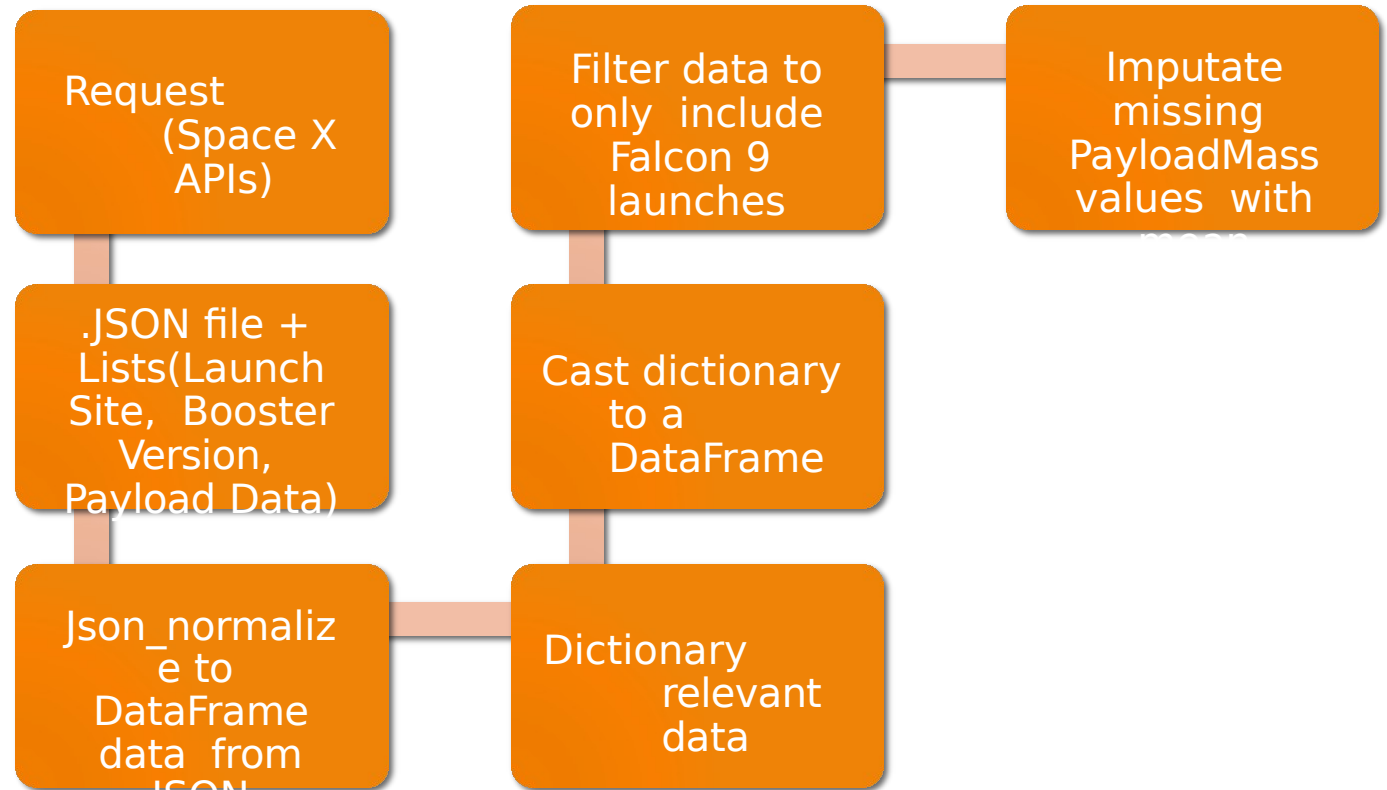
Request (Space X APIs)

.JSON file + Lists(Launch Site, Booster Version, Payload Data)

Json_normalize to DataFrame data from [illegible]

Dictionary relevant data

Cast dictionary to a DataFrame

Filter data to only include Falcon 9 launches

Imputate missing PayloadMass values with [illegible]